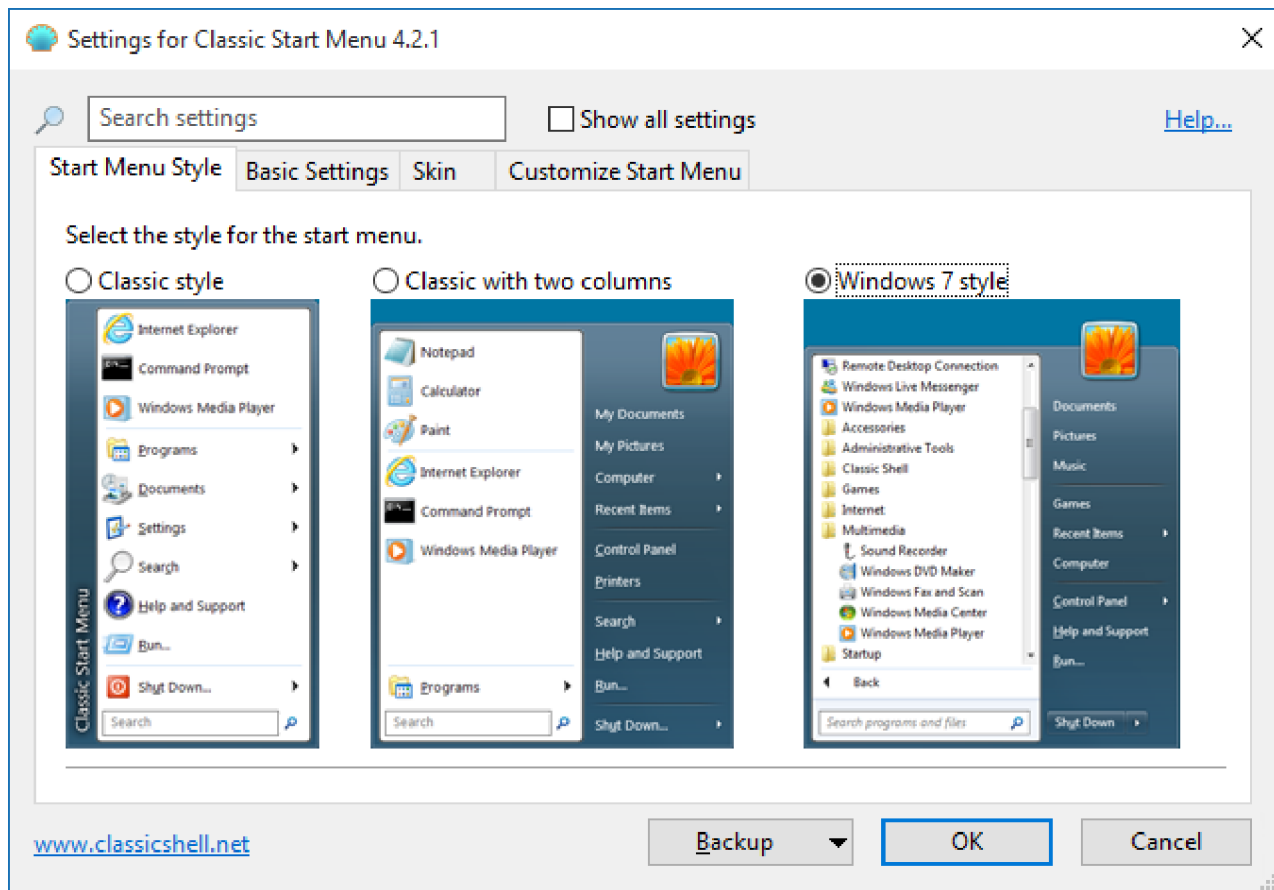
Settings for Classic Start Menu 4.2.1

Search settings

Show all settings

Help...

Start Menu Style | Basic Settings | Skin | Customize Start Menu

Select the style for the start menu.

Classic style

Internet Explorer
Command Prompt
Windows Media Player
Programs
Documents
Settings
Search
Help and Support
Run...
Shut Down...
Search
Classic Start Menu

Classic with two columns

Notepad
Calculator
Paint
Internet Explorer
Command Prompt
Windows Media Player
Programs
Search
My Documents
My Pictures
Computer
Recent Items
Control Panel
Printers
Search
Help and Support
Run...
Shut Down...

Windows 7 style

Remote Desktop Connection
Windows Live Messenger
Windows Media Player
Accessories
Administrative Tools
Classic Shell
Games
Internet
Multimedia
Sound Recorder
Windows DVD Maker
Windows Fax and Scan
Windows Media Center
Windows Media Player
Startup
Back
Search programs and files
Documents
Pictures
Music
Games
Recent Items
Computer
Control Panel
Help and Support
Run...
Shut Down

www.classicshell.net

Backup

OK

Cancel